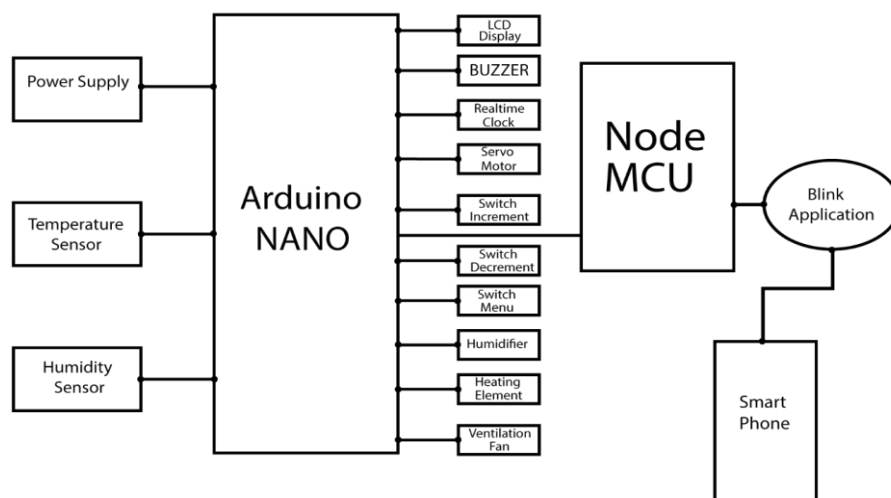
Power Supply

Temperature Sensor

Humidity Sensor

Arduino NANO

LCD Display

BUZZER

Realtime Clock

Servo Motor

Switch Increment

Switch Decrement

Switch Menu

Humidifier

Heating Element

Ventilation Fan

Node MCU

Blink Application

Smart Phone